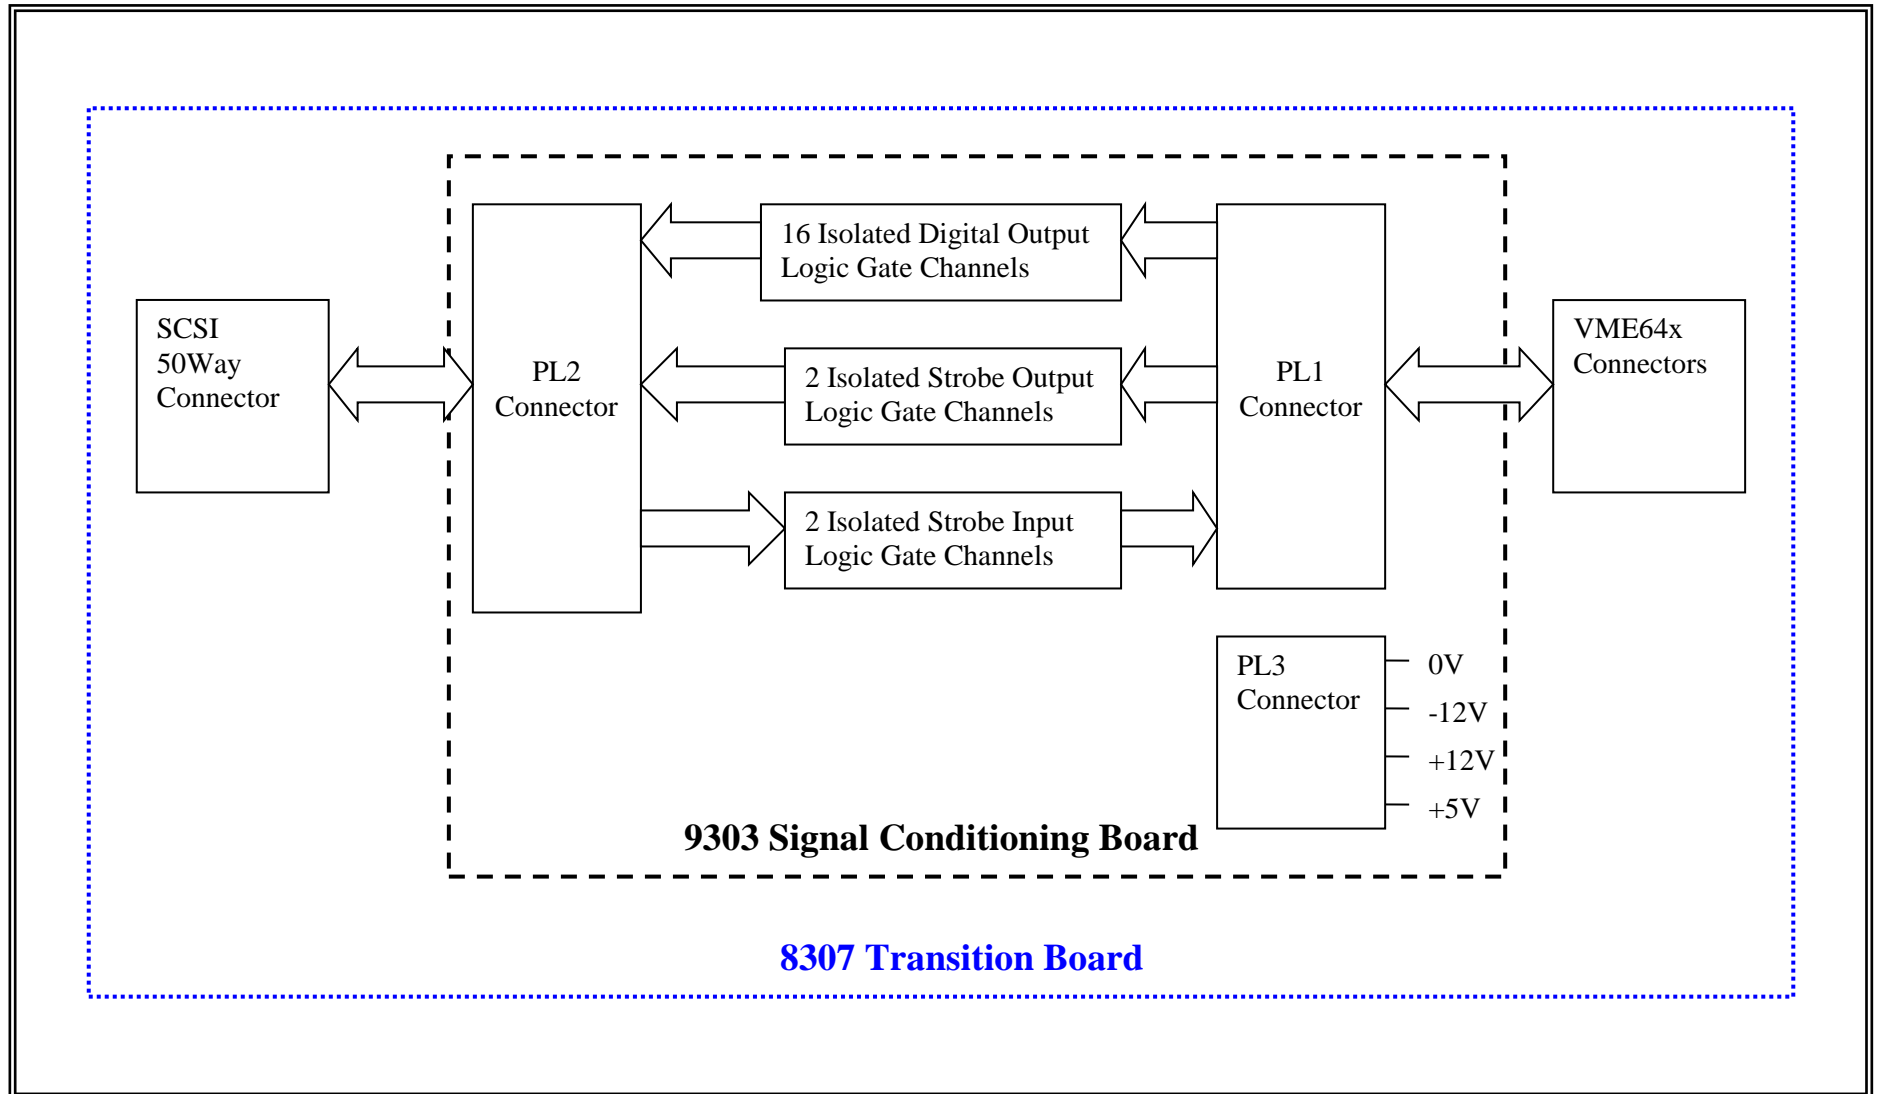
SCSI
50Way
Connector

PL2
Connector

16 Isolated Digital Output
Logic Gate Channels

2 Isolated Strobe Output
Logic Gate Channels

2 Isolated Strobe Input
Logic Gate Channels

PL1
Connector

VME64x
Connectors

PL3
Connector

0V
-12V
+12V
+5V

9303 Signal Conditioning Board

8307 Transition Board